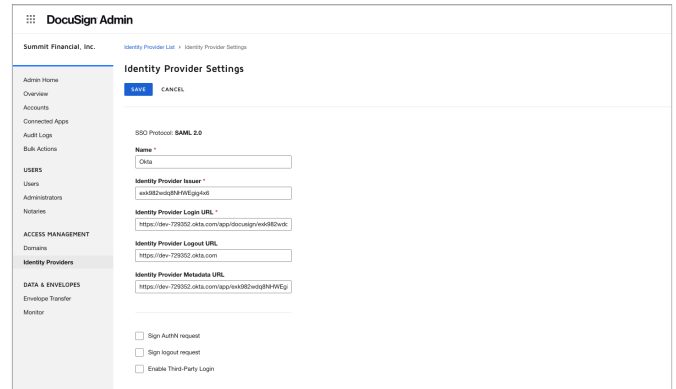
DocuSign Admin

Summit Financial, Inc.

Admin Home
Overview
Accounts
Connected Apps
Audit Logs
Bulk Actions

USERS
Users
Administrators
Notaries

ACCESS MANAGEMENT
Domains
Identity Providers

DATA & ENVELOPES
Envelope Transfer
Monitor

Identity Provider List › Identity Provider Settings

Identity Provider Settings

SAVE CANCEL

SSO Protocol: SAML 2.0

Name *
Okta

Identity Provider Issuer *
exk982wdq8NHWEgig4x6

Identity Provider Login URL *
https://dev-729352.okta.com/app/docusign/exk982wdc

Identity Provider Logout URL
https://dev-729352.okta.com

Identity Provider Metadata URL
https://dev-729352.okta.com/app/exk982wdq8NHWEgi

Sign AuthN request
Sign logout request
Enable Third-Party Login